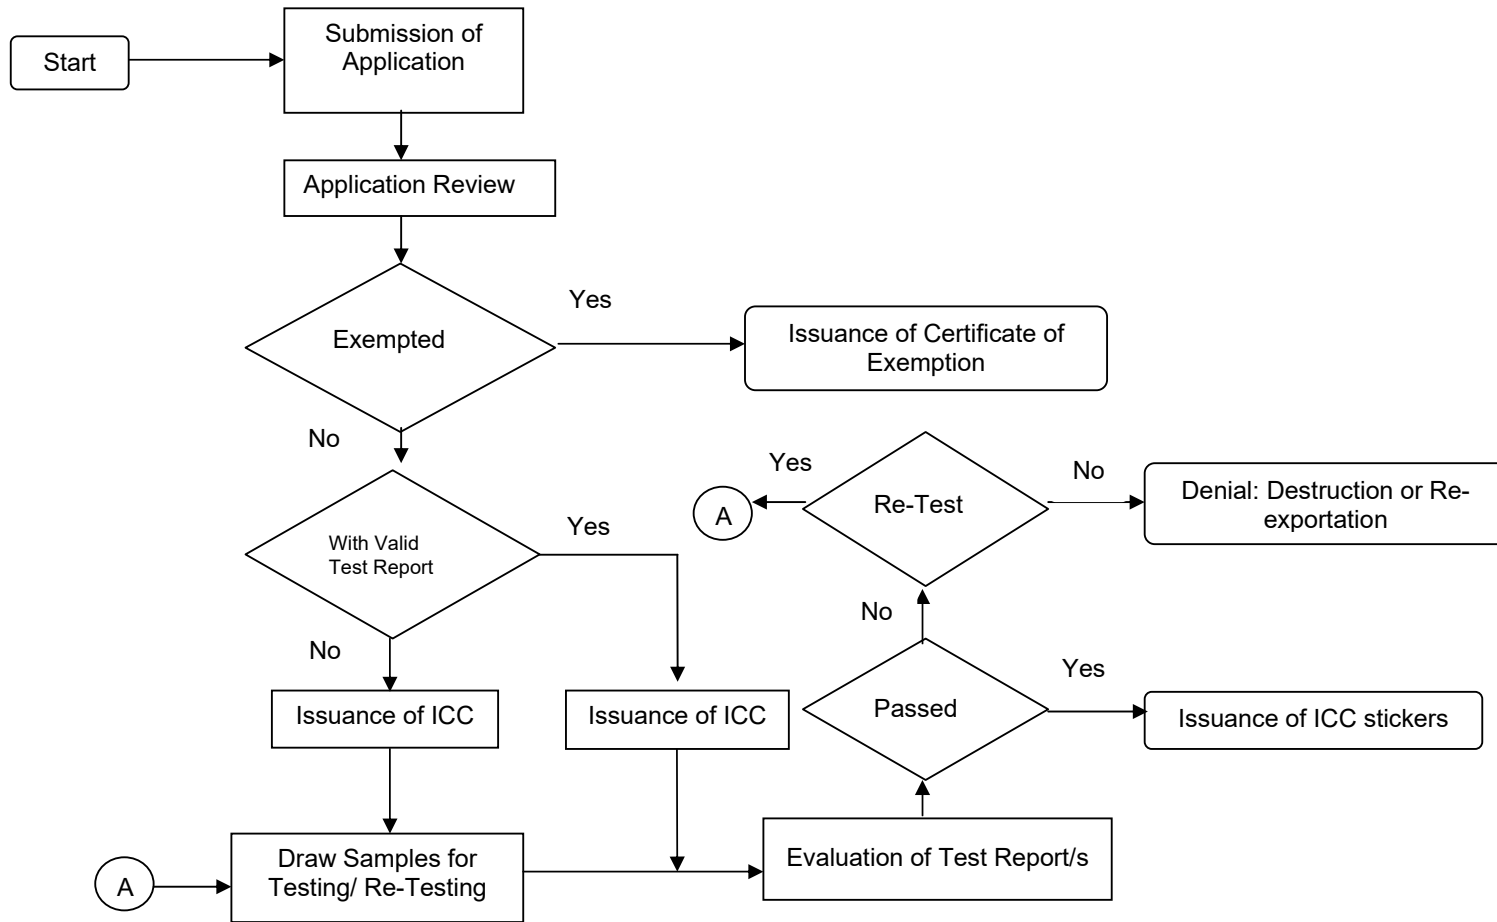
Start

Submission of Application

Application Review

Exempted

Yes

Issuance of Certificate of Exemption

No

With Valid Test Report

Yes

No

Issuance of ICC

Issuance of ICC

A

Draw Samples for Testing/ Re-Testing

Evaluation of Test Report/s

Passed

Yes

Issuance of ICC stickers

No

Re-Test

Yes

A

No

Denial: Destruction or Re-exportation